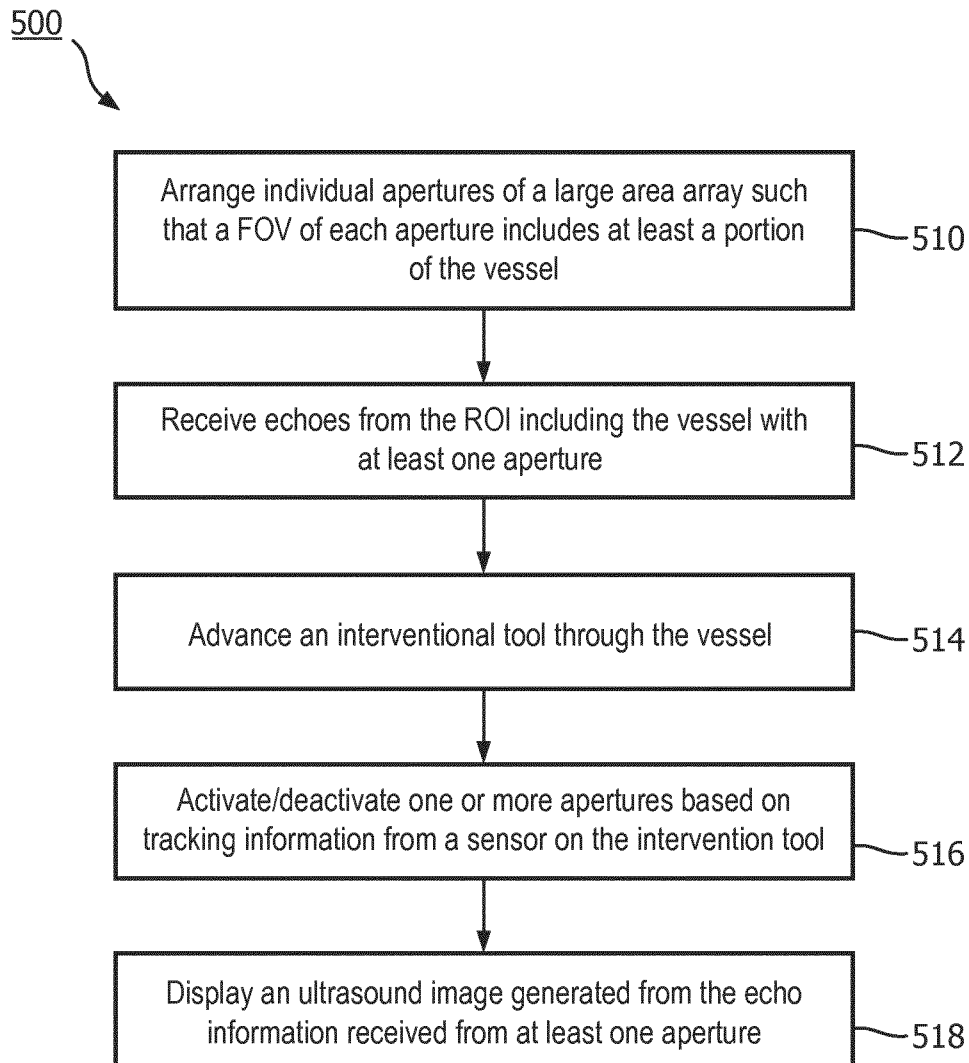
500

Arrange individual apertures of a large area array such that a FOV of each aperture includes at least a portion of the vessel

510

Receive echoes from the ROI including the vessel with at least one aperture

512

Advance an interventional tool through the vessel

514

Activate/deactivate one or more apertures based on tracking information from a sensor on the intervention tool

516

Display an ultrasound image generated from the echo information received from at least one aperture

518